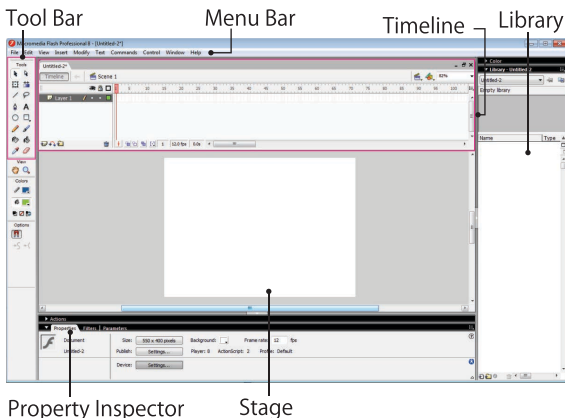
Tool Bar

Menu Bar

Timeline

Library

Macromedia Flash Professional 8 - [Untitled-2*]

File Edit View Insert Modify Text Commands Control Window Help

Tools

Untitled-2*

Timeline

Scene 1

Layer 1

5 10 15 20 25 30 35 40 45 50 55 60 65 70 75 80 85 90 95 100

1 12.0 fps 0.0s

View

Colors

Options

Color

Library - Untitled-2

Untitled-2

Empty library

Name

Type

Actions

Properties Filters Parameters

Document

Untitled-2

Size: 550 x 400 pixels

Background:

Frame rate: 12 fps

Publish: Settings...

Player: 8 ActionScript: 2 Profile: Default

Device: Settings...

Property Inspector

Stage